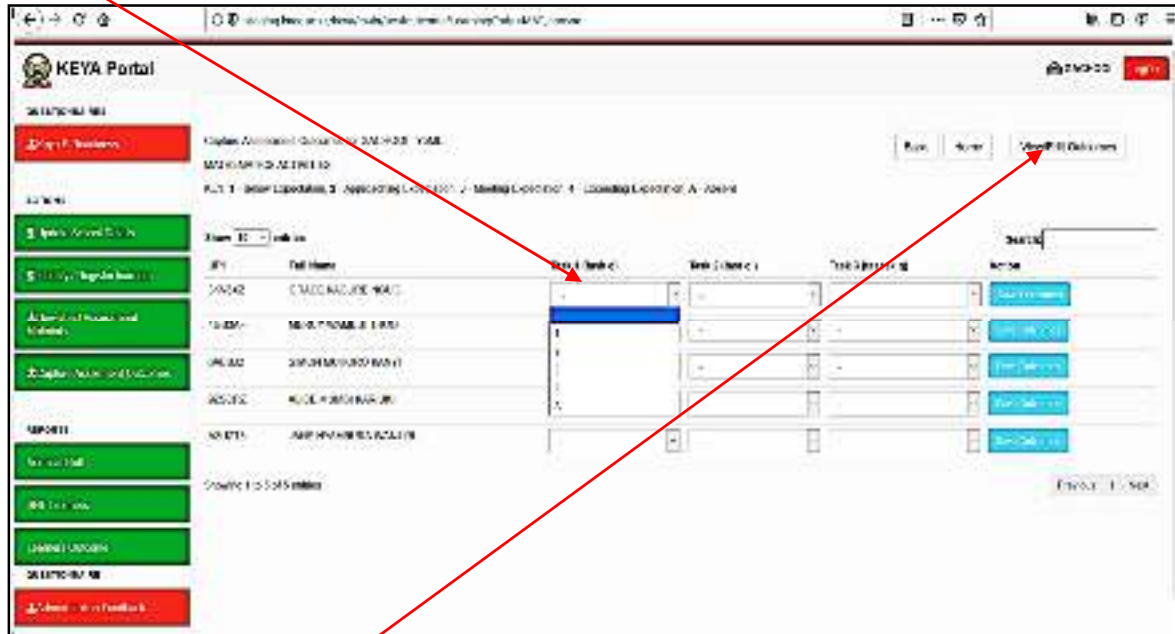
KEYA Portal

Capture Assessment Outcomes for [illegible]
MATHEMATICS ACTIVITIES
KEY: 1 - Below Expectation, 2 - Approaching Expectation, 3 - Meeting Expectation, 4 - Exceeding Expectation, A - Absent

Back Home View/Edit Outcomes

Show 10 entries
Search:

| UPI | Full Name | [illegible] | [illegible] | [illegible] | Action |
|---|---|---|---|---|---|
| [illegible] | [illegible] | - | - | | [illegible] |
| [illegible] | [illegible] | | - | - | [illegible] |
| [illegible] | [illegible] | | - | - | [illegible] |
| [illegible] | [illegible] | | | | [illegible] |
| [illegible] | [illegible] | | | | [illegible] |

1
2
3
4
A

Showing 1 to 5 of 5 entries
Previous 1 Next

Reports

Capture Assessment Outcomes